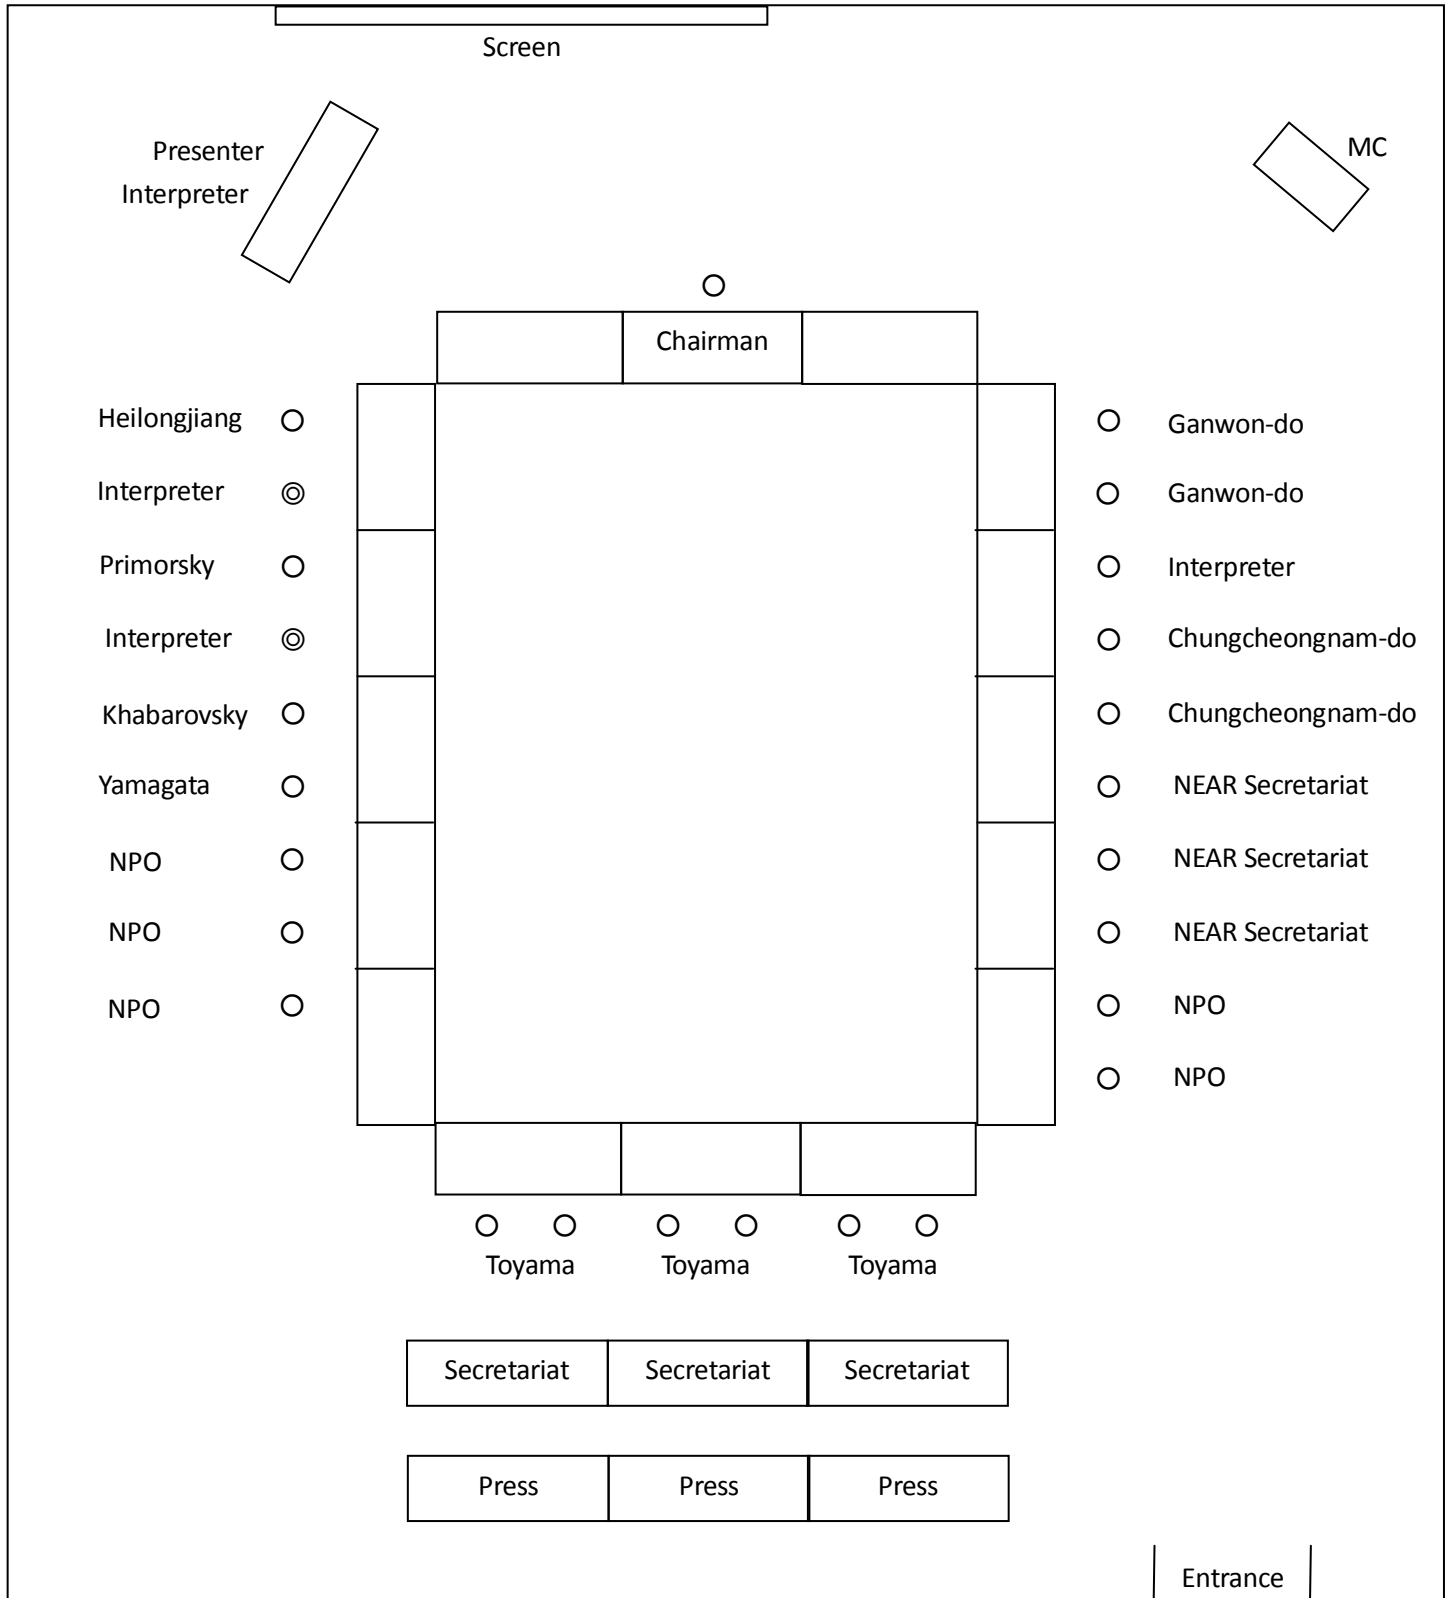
Screen

Presenter
Interpreter

MC

Chairman

Heilongjiang

Interpreter

Primorsky

Interpreter

Khabarovsky

Yamagata

NPO

NPO

NPO

Ganwon-do

Ganwon-do

Interpreter

Chungcheongnam-do

Chungcheongnam-do

NEAR Secretariat

NEAR Secretariat

NEAR Secretariat

NPO

NPO

Toyama Toyama Toyama

| Secretariat | Secretariat | Secretariat |
|---|---|---|

| Press | Press | Press |
|---|---|---|

Entrance